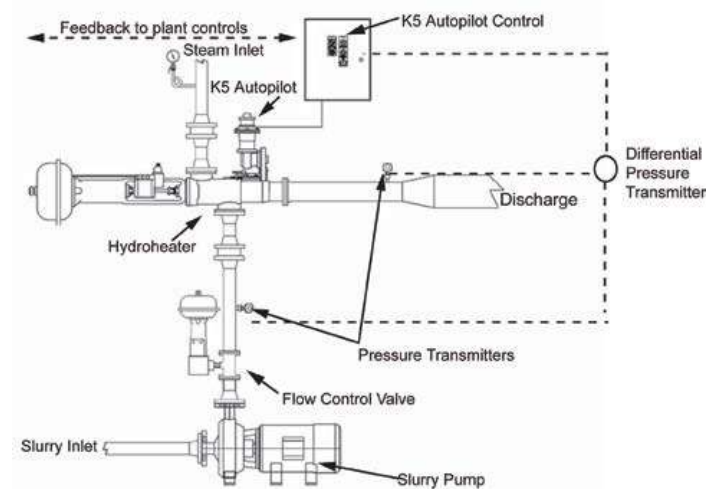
Feedback to plant controls

K5 Autopilot Control

Steam Inlet

K5 Autopilot

Differential Pressure Transmitter

Discharge

Hydroheater

Pressure Transmitters

Flow Control Valve

Slurry Inlet

Slurry Pump